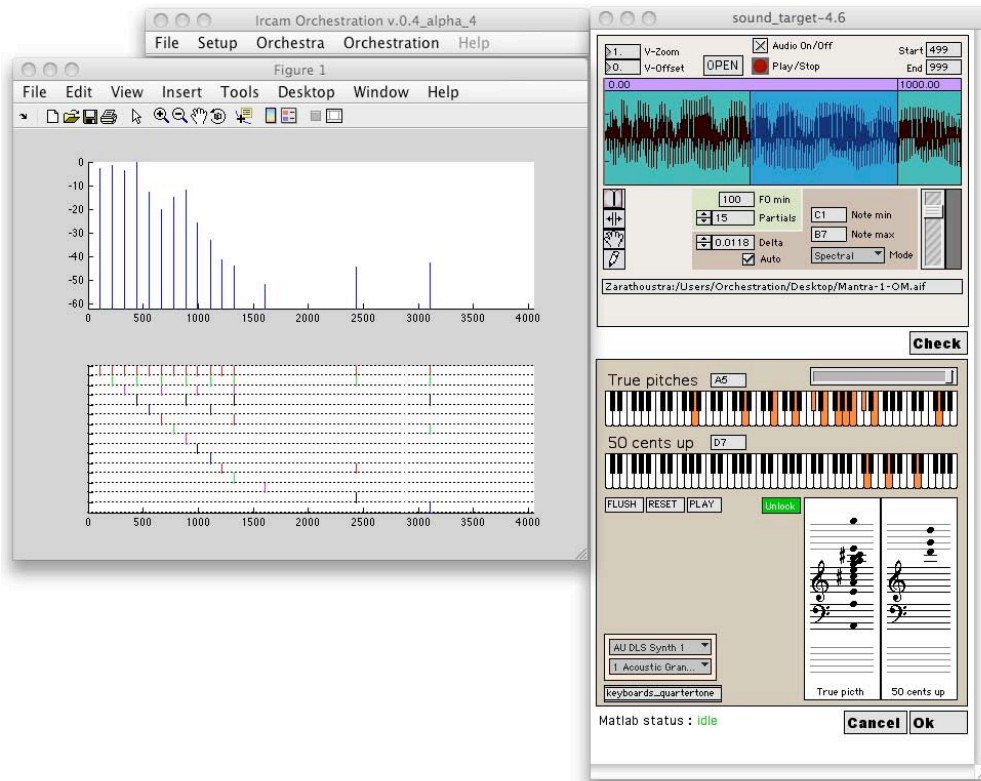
Ircam Orchestration v.0.4_alpha_4
File Setup Orchestra Orchestration Help

Figure 1
File Edit View Insert Tools Desktop Window Help

0
-10
-20
-30
-40
-50
-60
0 500 1000 1500 2000 2500 3000 3500 4000

0 500 1000 1500 2000 2500 3000 3500 4000

sound_target-4.6
1. V-Zoom
0. V-Offset
OPEN
Audio On/Off
Play/Stop
Start 499
End 999
0.00
1000.00
100 F0 min
15 Partials
0.0118 Delta
Auto
C1 Note min
B7 Note max
Spectral Mode
Zarathoustra:/Users/Orchestration/Desktop/Mantra-1-OM.aif
Check
True pitches A5
50 cents up D7
FLUSH RESET PLAY
Unlock
AU DLS Synth 1
1 Acoustic Gran...
keyboards_quartertone
True pitch
50 cents up
Matlab status : idle
Cancel Ok